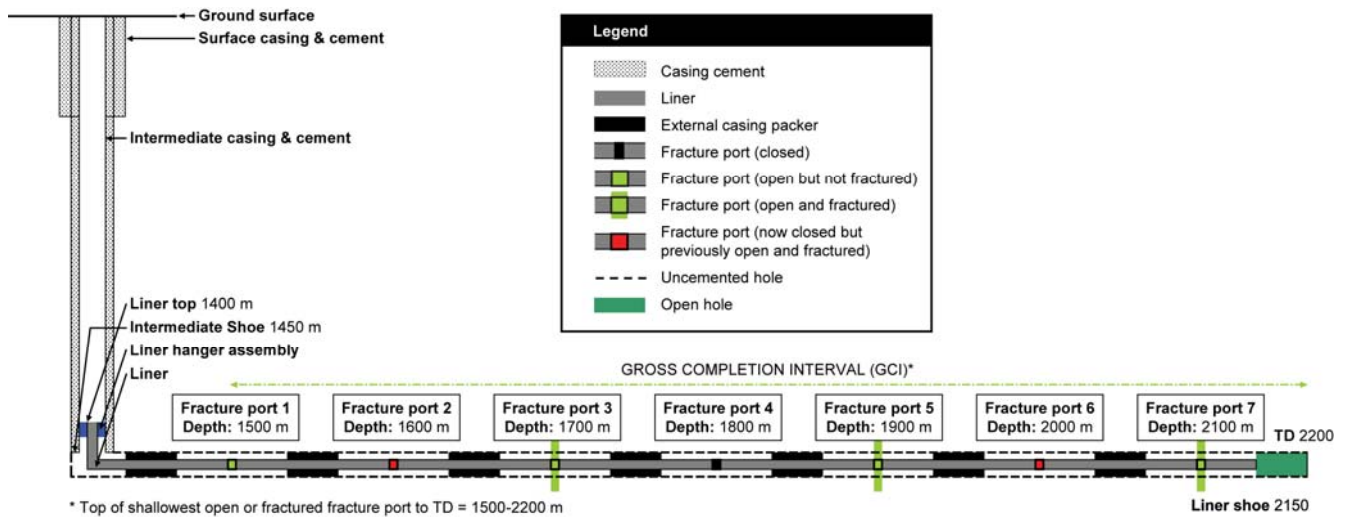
Ground surface
Surface casing & cement
Intermediate casing & cement

Legend
Casing cement
Liner
External casing packer
Fracture port (closed)
Fracture port (open but not fractured)
Fracture port (open and fractured)
Fracture port (now closed but previously open and fractured)
Uncemented hole
Open hole

Liner top 1400 m
Intermediate Shoe 1450 m
Liner hanger assembly
Liner

GROSS COMPLETION INTERVAL (GCI)*

Fracture port 1
Depth: 1500 m

Fracture port 2
Depth: 1600 m

Fracture port 3
Depth: 1700 m

Fracture port 4
Depth: 1800 m

Fracture port 5
Depth: 1900 m

Fracture port 6
Depth: 2000 m

Fracture port 7
Depth: 2100 m

TD 2200

Liner shoe 2150

* Top of shallowest open or fractured fracture port to TD = 1500-2200 m